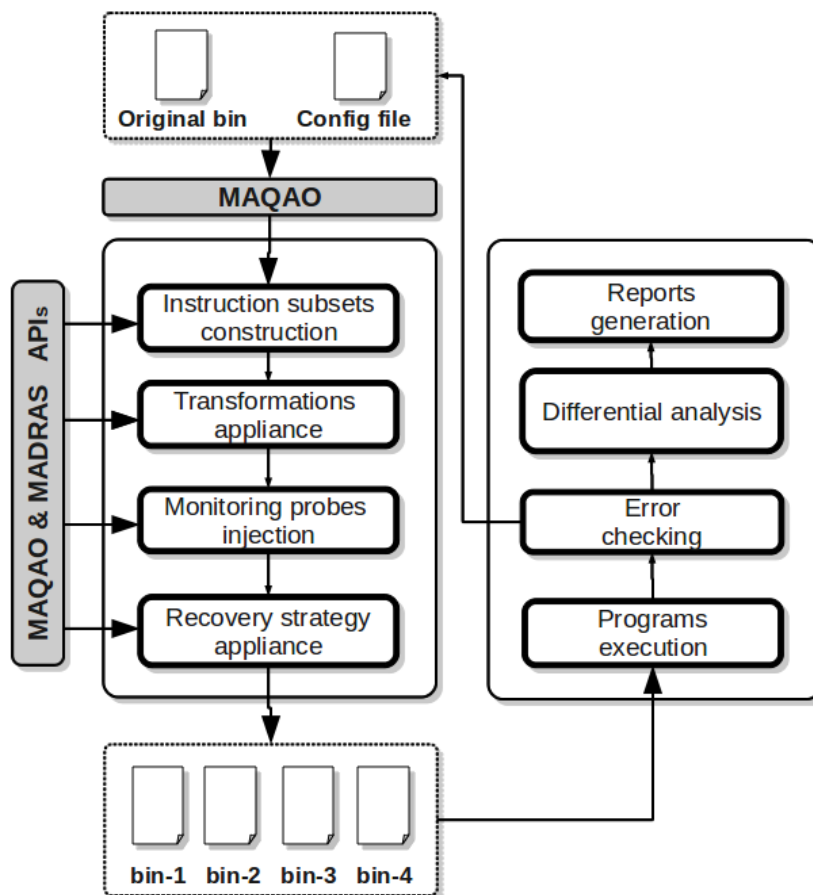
Original bin

Config file

MAQAO

MAQAO & MADRAS APIs

Instruction subsets construction

Transformations appliance

Monitoring probes injection

Recovery strategy appliance

Reports generation

Differential analysis

Error checking

Programs execution

bin-1

bin-2

bin-3

bin-4